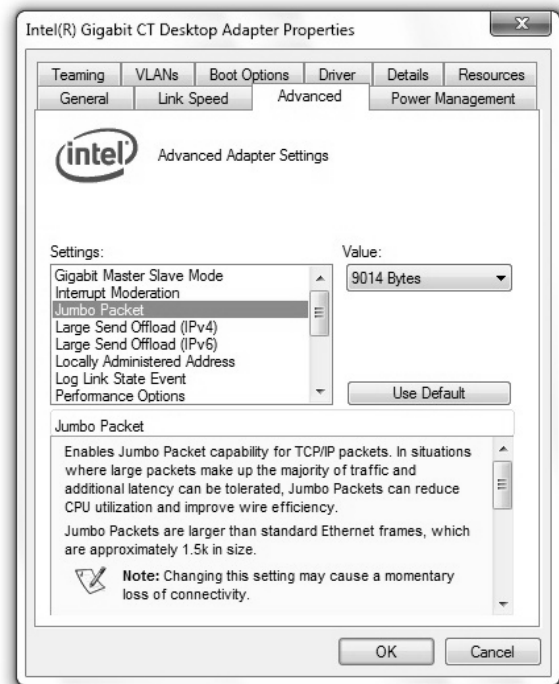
Intel(R) Gigabit CT Desktop Adapter Properties

Teaming
VLANs
Boot Options
Driver
Details
Resources
General
Link Speed
Advanced
Power Management

intel

Advanced Adapter Settings

Settings:
Gigabit Master Slave Mode
Interrupt Moderation
Jumbo Packet
Large Send Offload (IPv4)
Large Send Offload (IPv6)
Locally Administered Address
Log Link State Event
Performance Options

Value:
9014 Bytes

Use Default

Jumbo Packet

Enables Jumbo Packet capability for TCP/IP packets. In situations where large packets make up the majority of traffic and additional latency can be tolerated, Jumbo Packets can reduce CPU utilization and improve wire efficiency.

Jumbo Packets are larger than standard Ethernet frames, which are approximately 1.5k in size.

Note: Changing this setting may cause a momentary loss of connectivity.

OK
Cancel